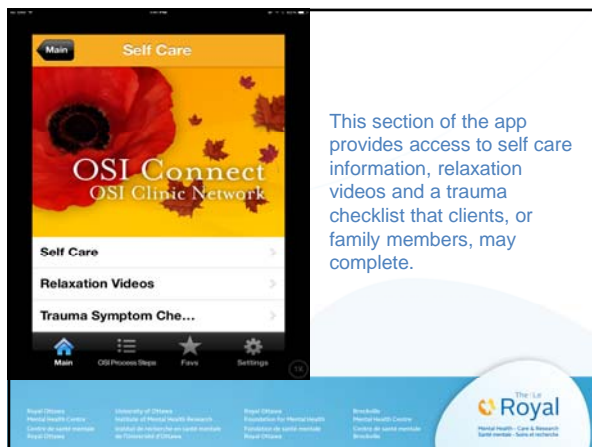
Main

Self Care

OSI Connect
OSI Clinic Network

Self Care

Relaxation Videos

Trauma Symptom Che...

Main

OSI Process Steps

Favs

Settings

This section of the app provides access to self care information, relaxation videos and a trauma checklist that clients, or family members, may complete.

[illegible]

The Le Royal

Mental Health · Care & Research
Santé mentale · Soins et recherche